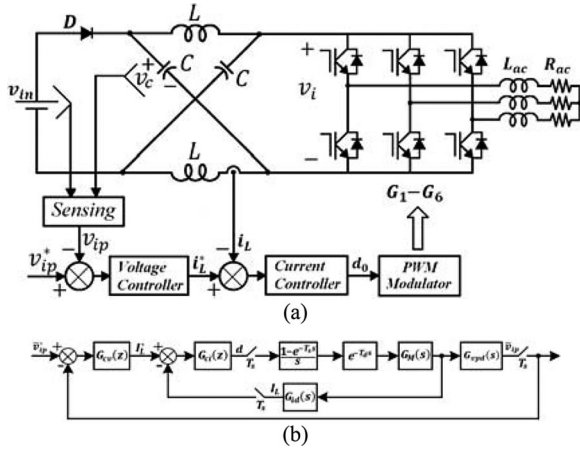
$D$
$L$
$v_{in}$
$+$
$v_c$
$-$
$C$
$C$
$+$
$v_i$
$-$
$L_{ac}$
$R_{ac}$
$L$
$G_1 - G_6$
Sensing
$-$
$v_{ip}$
$i_L$
$v_{ip}^*$
$+$
Voltage Controller
$i_L^*$
$+$
$-$
Current Controller
$d_0$
PWM Modulator
(a)

$\tilde{v}_{ip}^*$
$+$
$-$
$G_{cv}(z)$
$I_L^*$
$+$
$-$
$G_{ci}(z)$
$d$
$T_s$
$\frac{1-e^{-T_s s}}{S}$
$e^{-T_d s}$
$G_H(s)$
$G_{vpd}(s)$
$\tilde{v}_{ip}$
$T_s$
$I_L$
$T_s$
$G_{id}(s)$
(b)